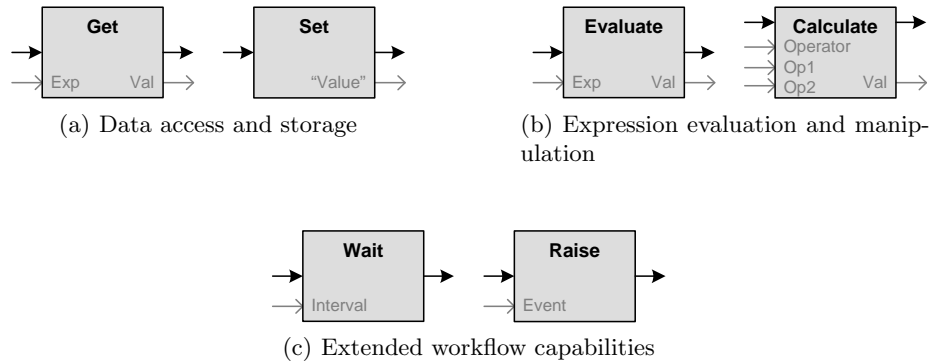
Get
Exp Val

Set
"Value"

(a) Data access and storage

Evaluate
Exp Val

Calculate
Operator
Op1
Op2 Val

(b) Expression evaluation and manipulation

Wait
Interval

Raise
Event

(c) Extended workflow capabilities